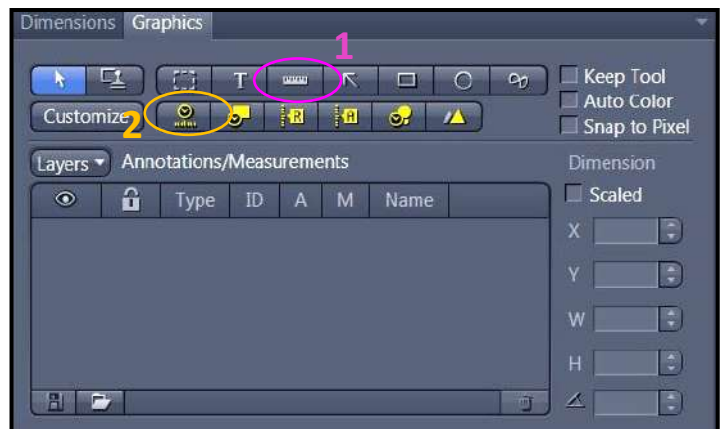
Dimensions Graphics

1

T

Keep Tool

Auto Color

Snap to Pixel

Customize

2

Layers ▾ Annotations/Measurements

Dimension

Scaled

| | | Type | ID | A | M | Name |
|---|---|---|---|---|---|---|

X

Y

W

H